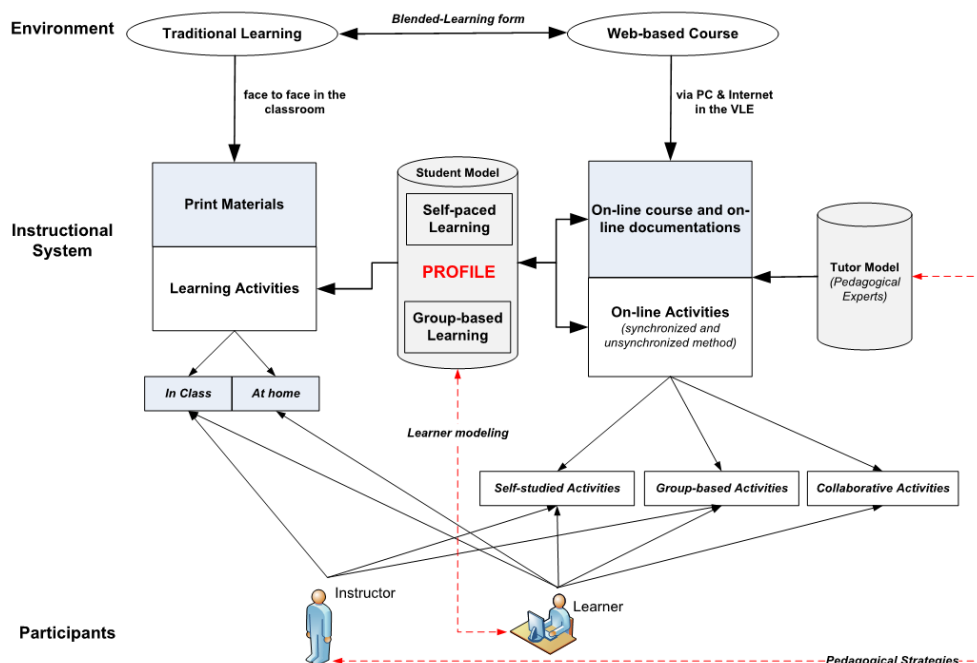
Environment

Traditional Learning

Blended-Learning form

Web-based Course

face to face in the classroom

via PC & Internet in the VLE

Instructional System

Print Materials

Learning Activities

Student Model

Self-paced Learning

PROFILE

Group-based Learning

On-line course and on-line documentations

On-line Activities (synchronized and unsynchronized method)

Tutor Model (Pedagogical Experts)

In Class

At home

Learner modeling

Self-studied Activities

Group-based Activities

Collaborative Activities

Instructor

Learner

Participants

Pedagogical Strategies